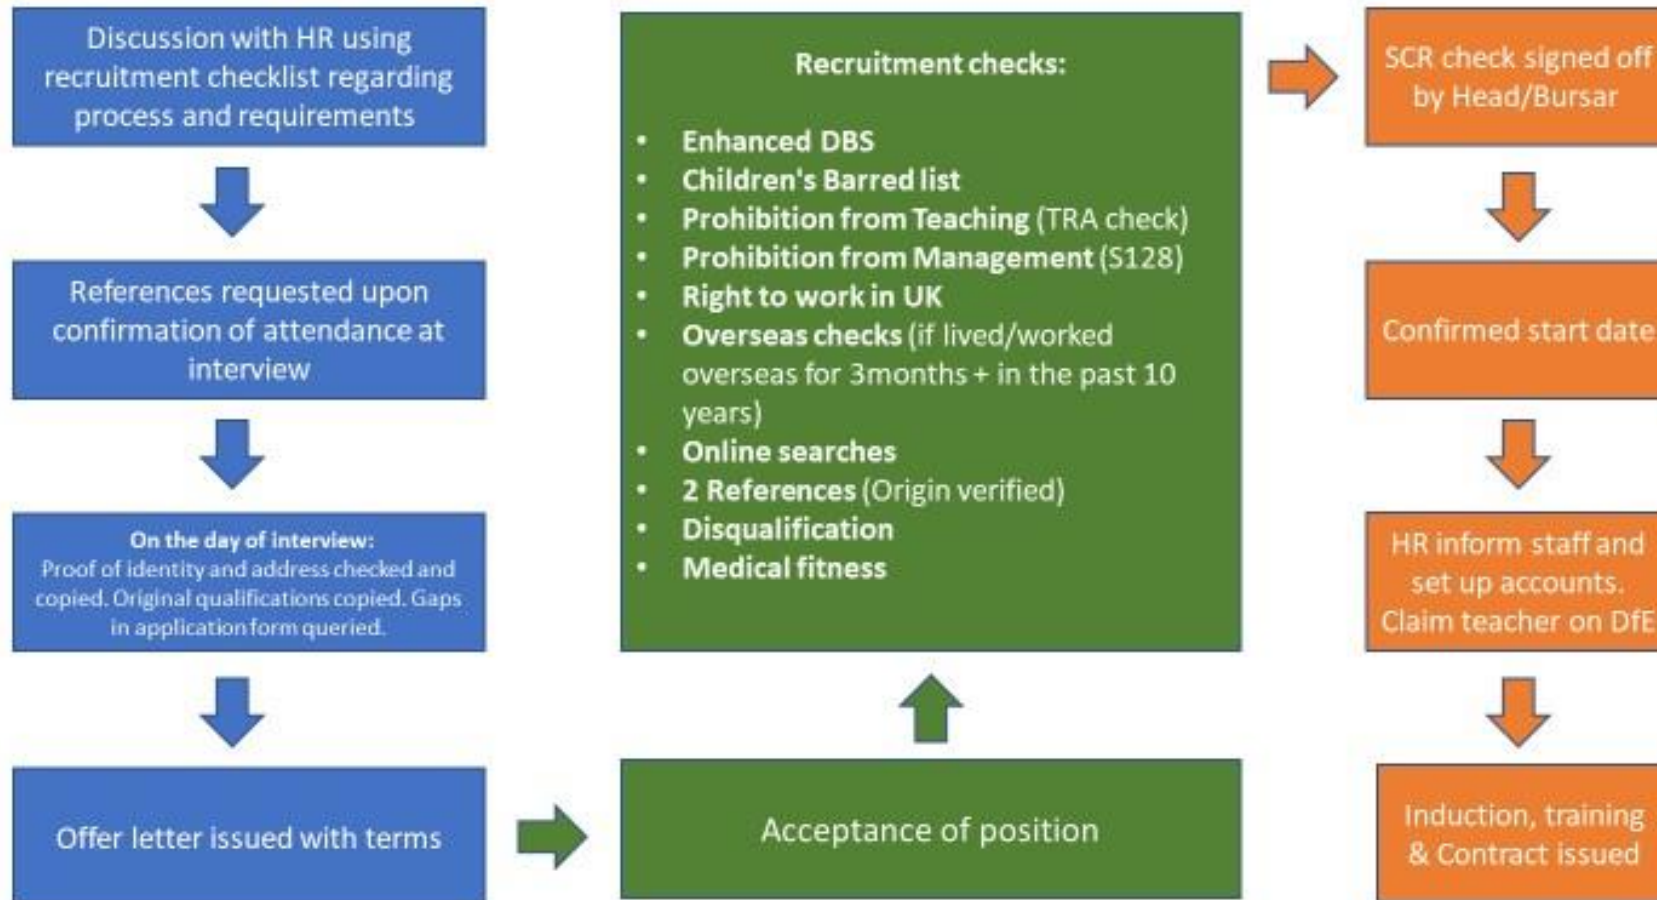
Discussion with HR using recruitment checklist regarding process and requirements

References requested upon confirmation of attendance at interview

On the day of interview:
Proof of identity and address checked and copied. Original qualifications copied. Gaps in application form queried.

Offer letter issued with terms

Recruitment checks:

- Enhanced DBS
- Children's Barred list
- Prohibition from Teaching (TRA check)
- Prohibition from Management (S128)
- Right to work in UK
- Overseas checks (if lived/worked overseas for 3months + in the past 10 years)
- Online searches
- 2 References (Origin verified)
- Disqualification
- Medical fitness

Acceptance of position

SCR check signed off by Head/Bursar

Confirmed start date

HR inform staff and set up accounts. Claim teacher on DfE

Induction, training & Contract issued